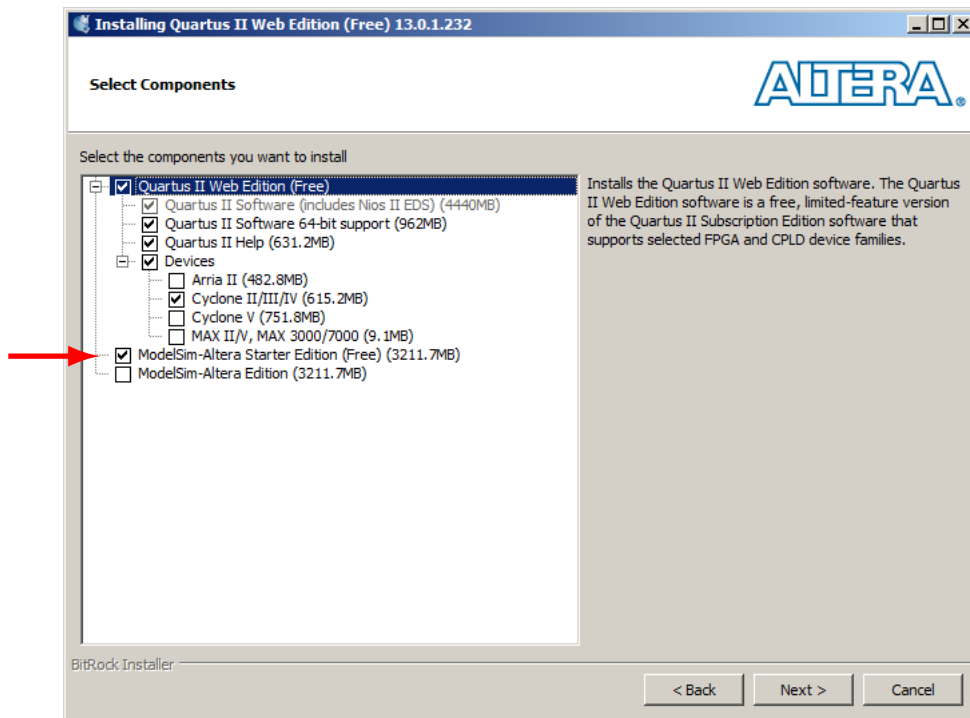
Installing Quartus II Web Edition (Free) 13.0.1.232

Select Components

ALTERA.

Select the components you want to install

Quartus II Web Edition (Free)
Quartus II Software (includes Nios II EDS) (4440MB)
Quartus II Software 64-bit support (962MB)
Quartus II Help (631.2MB)
Devices
Arria II (482.8MB)
Cyclone II/III/IV (615.2MB)
Cyclone V (751.8MB)
MAX II/V, MAX 3000/7000 (9.1MB)
ModelSim-Altera Starter Edition (Free) (3211.7MB)
ModelSim-Altera Edition (3211.7MB)

Installs the Quartus II Web Edition software. The Quartus II Web Edition software is a free, limited-feature version of the Quartus II Subscription Edition software that supports selected FPGA and CPLD device families.

BitRock Installer

< Back
Next >
Cancel